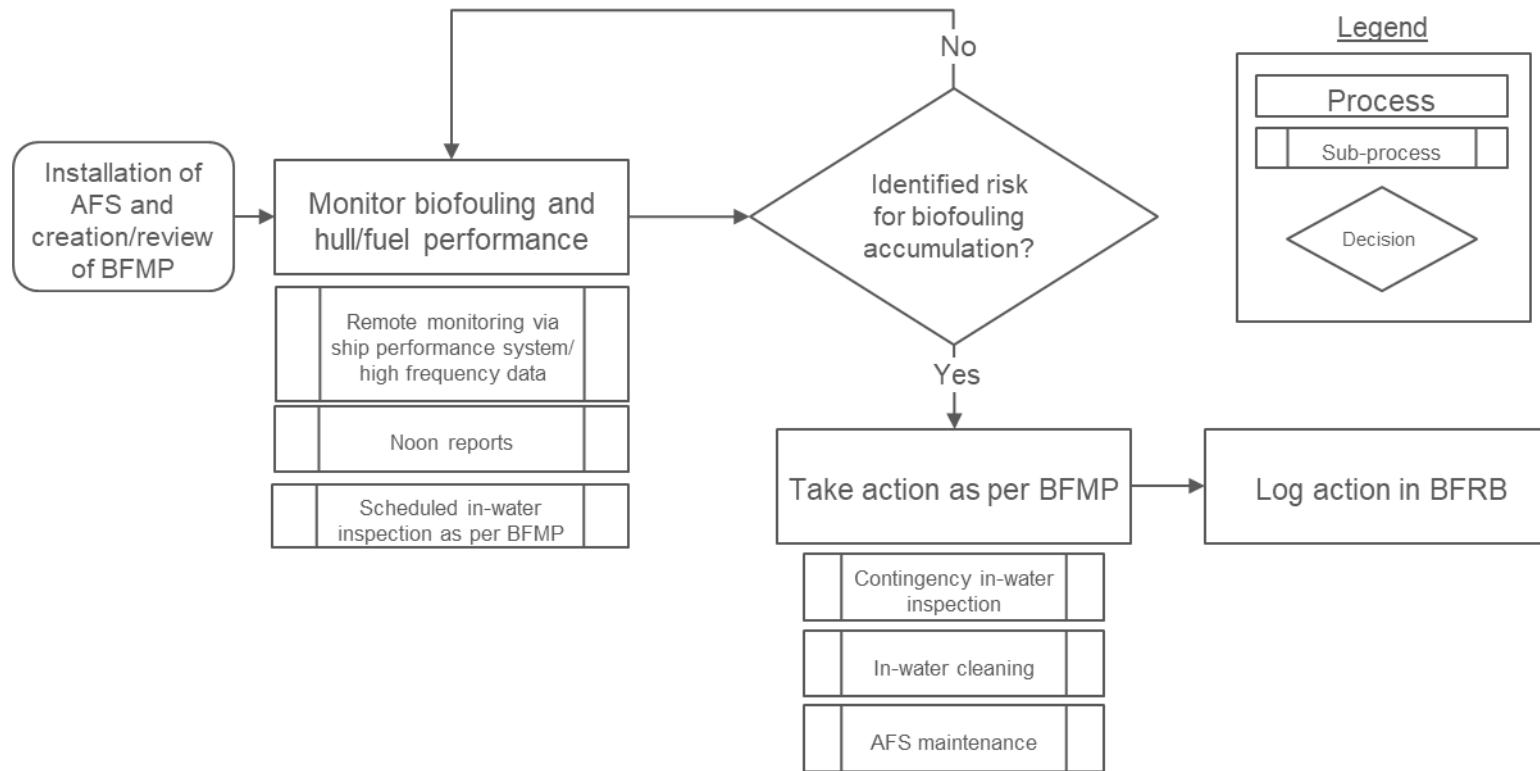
Installation of AFS and creation/review of BFMP

Monitor biofouling and hull/fuel performance

Remote monitoring via ship performance system/ high frequency data

Noon reports

Scheduled in-water inspection as per BFMP

No

Identified risk for biofouling accumulation?

Yes

Take action as per BFMP

Contingency in-water inspection

In-water cleaning

AFS maintenance

Log action in BFRB

Legend

Process

Sub-process

Decision